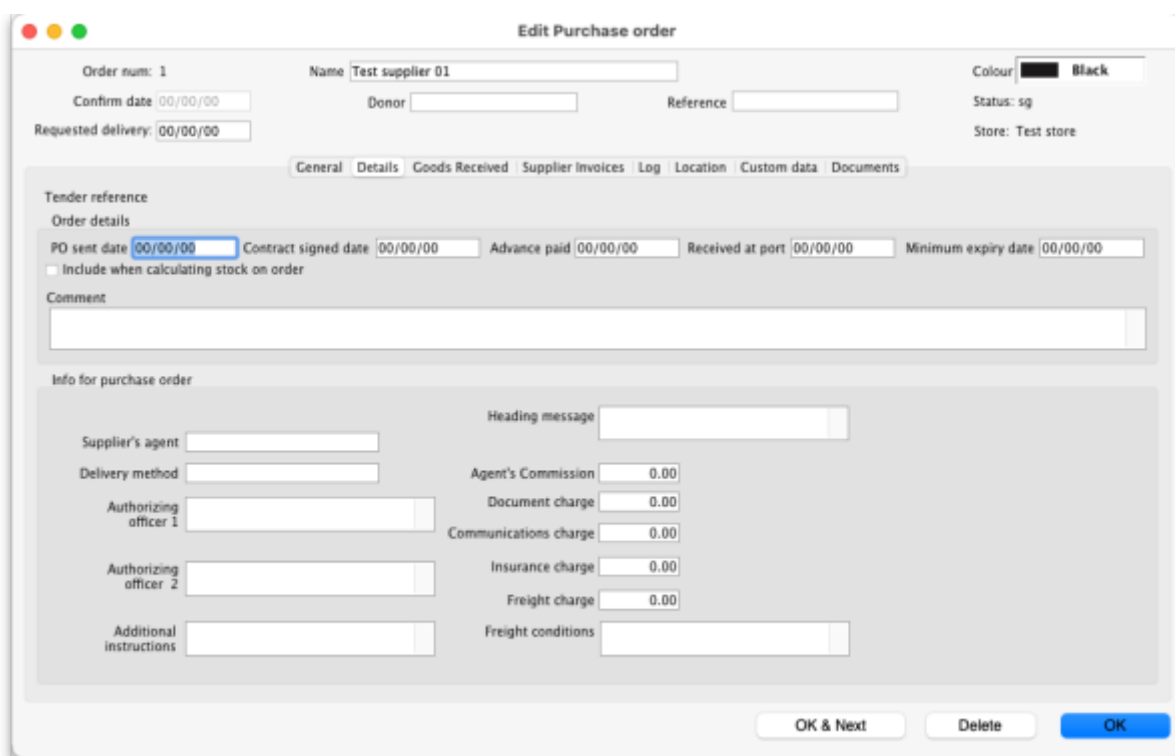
Edit Purchase order

Order num: 1
Name Test supplier 01
Colour Black
Confirm date 00/00/00
Donor
Reference
Status: sg
Requested delivery: 00/00/00
Store: Test store

General | Details | Goods Received | Supplier Invoices | Log | Location | Custom data | Documents

Tender reference
Order details
PO sent date 00/00/00
Contract signed date 00/00/00
Advance paid 00/00/00
Received at port 00/00/00
Minimum expiry date 00/00/00
Include when calculating stock on order
Comment

Info for purchase order
Heading message
Supplier's agent
Delivery method
Agent's Commission 0.00
Document charge 0.00
Authorizing officer 1
Communications charge 0.00
Authorizing officer 2
Insurance charge 0.00
Freight charge 0.00
Additional instructions
Freight conditions

OK & Next
Delete
OK